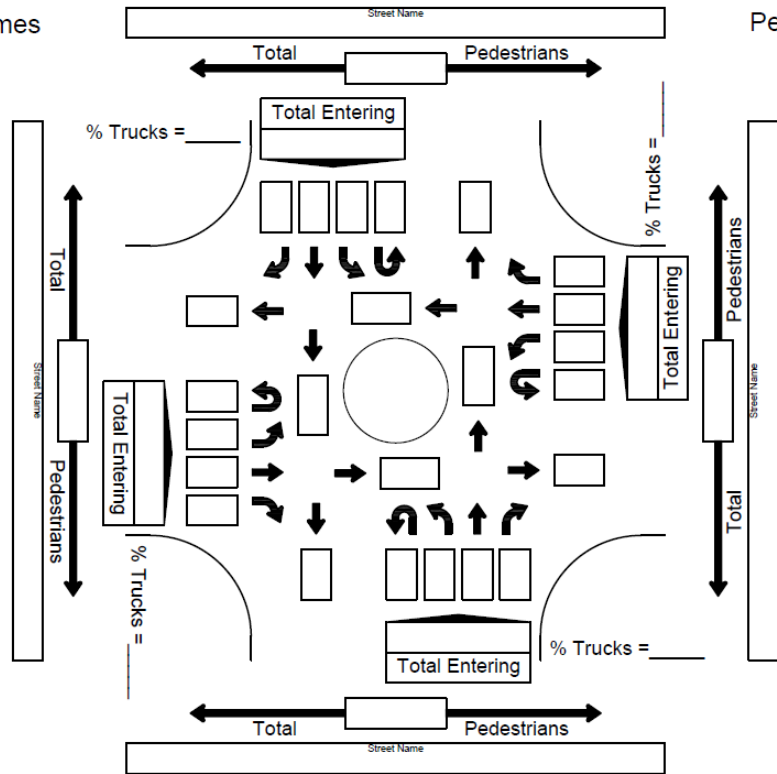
mes

Street Name

Pe

Total

Pedestrians

Total Entering

% Trucks = _____

% Trucks = _____

Total

Pedestrians

Street Name

Total Entering

Total Entering

Pedestrians

Street Name

Total

% Trucks = _____

% Trucks = _____

Total Entering

Total

Pedestrians

Street Name